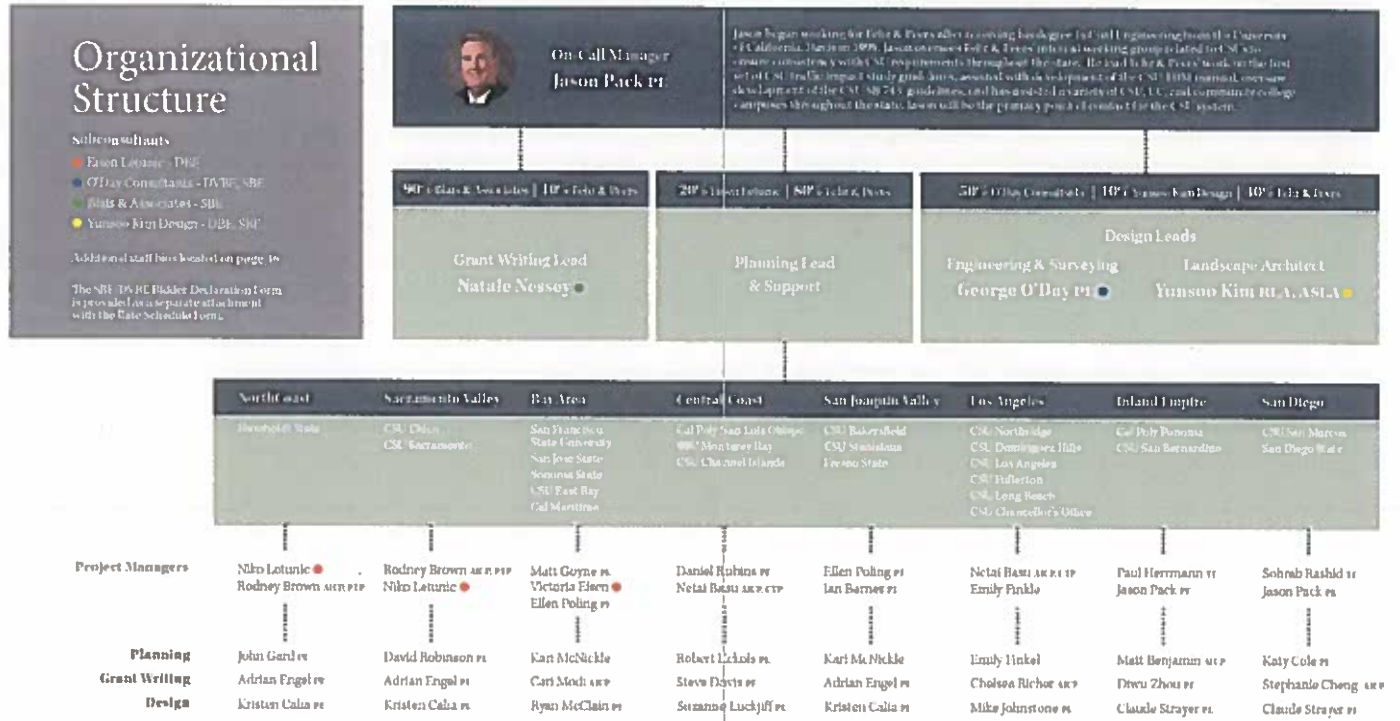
Organizational Structure

Subconsultants
Eason Lotunic - DBE
O'Day Consultants - DVBE, SBE
Blais & Associates - SBE
Yunsoo Kim Design - DBE, SBE

Additional staff bios located on page 16

The SBE/DVBE Bidder Declaration Form is provided as a separate attachment with the Rate Schedule Form.

On Call Manager
Jason Pack PE

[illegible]

90% Blais & Associates | 10% Fehr & Peers
Grant Writing Lead
Natalie Nessey

20% Eason Lotunic | 80% Fehr & Peers
Planning Lead & Support

50% O'Day Consultants | 10% Yunsoo Kim Design | 40% Fehr & Peers
Design Leads
Engineering & Surveying
George O'Day PE
Landscape Architect
Yunsoo Kim RLA, ASLA

| North Coast | Sacramento Valley | Bay Area | Central Coast | San Joaquin Valley | Los Angeles | Inland Empire | San Diego |
|---|---|---|---|---|---|---|---|
| Humboldt State | CSU Chico, CSU Sacramento | San Francisco State University, San Jose State, Sonoma State, CSU East Bay, Cal Maritime | Cal Poly San Luis Obispo, CSU Monterey Bay, CSU Channel Islands | CSU Bakersfield, CSU Stanislaus, Fresno State | CSU Northridge, CSU Dominguez Hills, CSU Los Angeles, CSU Fullerton, CSU Long Beach, CSU Chancellor's Office | Cal Poly Pomona, CSU San Bernardino | CSU San Marcos, San Diego State |

| | | | | | | | | |
|---|---|---|---|---|---|---|---|---|
| Project Managers | Niko Lotunic, Rodney Brown AICP PTP | Rodney Brown AICP PTP, Niko Lotunic | Matt Goyne PE, Victoria Eisen, Ellen Poling PE | Daniel Rubins PE, Netai Basu AICP CTP | Ellen Poling PE, Ian Barnes PE | Netai Basu AICP CTP, Emily Finkle | Paul Herrmann PE, Jason Pack PE | Sohrab Rashid PE, Jason Pack PE |
| Planning | John Gard PE | David Robinson PE | Kari McNickle | Robert Eckols PE | Kari McNickle | Emily Finkel | Matt Benjamin AICP | Katy Cole PE |
| Grant Writing | Adrian Engel PE | Adrian Engel PE | Cari Modi AICP | Steve Davis PE | Adrian Engel PE | Chelsea Richer AICP | Diwu Zhou PE | Stephanie Cheng AICP |
| Design | Kristen Calia PE | Kristen Calia PE | Ryan McClain PE | Suzanne Luckjiff PE | Kristen Calia PE | Mike Johnstone PE | Claude Strayer PE | Claude Strayer PE |